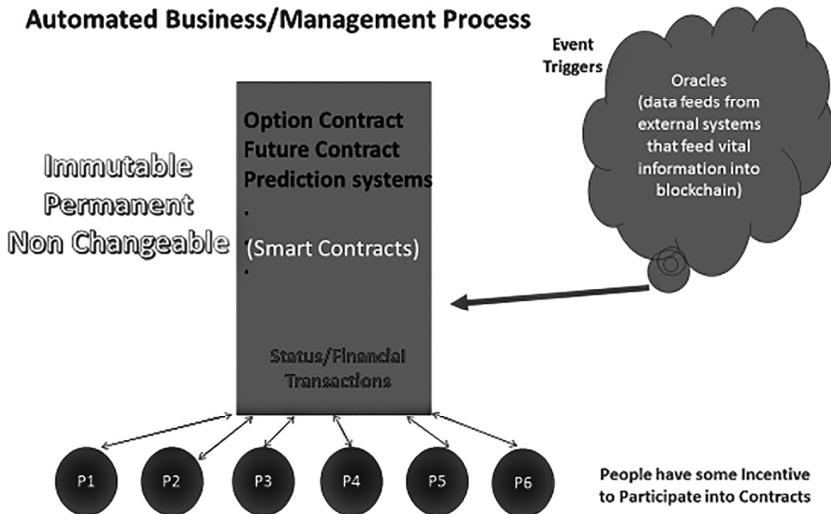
Automated Business/Management Process

Event Triggers

Oracles (data feeds from external systems that feed vital information into blockchain)

Immutable
Permanent
Non Changeable

Option Contract
Future Contract
Prediction systems
.
. (Smart Contracts)
.

Status/Financial Transactions

P1 P2 P3 P4 P5 P6

People have some Incentive to Participate into Contracts